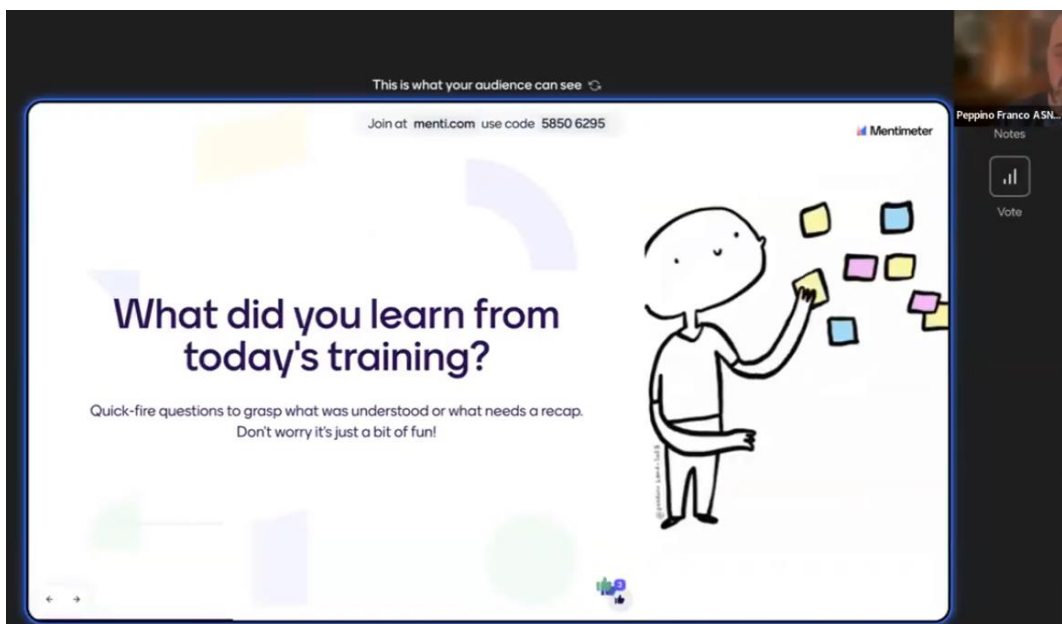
This is what your audience can see

Join at menti.com use code 5850 6295

Mentimeter

Peppino Franco ASN...

Notes

Vote

What did you learn from today's training?

Quick-fire questions to grasp what was understood or what needs a recap. Don't worry it's just a bit of fun!

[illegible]

3